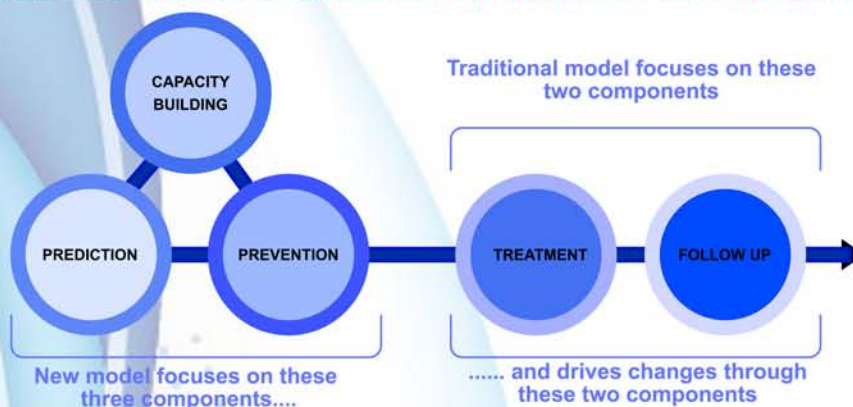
CAPACITY BUILDING

PREDICTION

PREVENTION

Traditional model focuses on these two components

TREATMENT

FOLLOW UP

New model focuses on these three components....

...... and drives changes through these two components